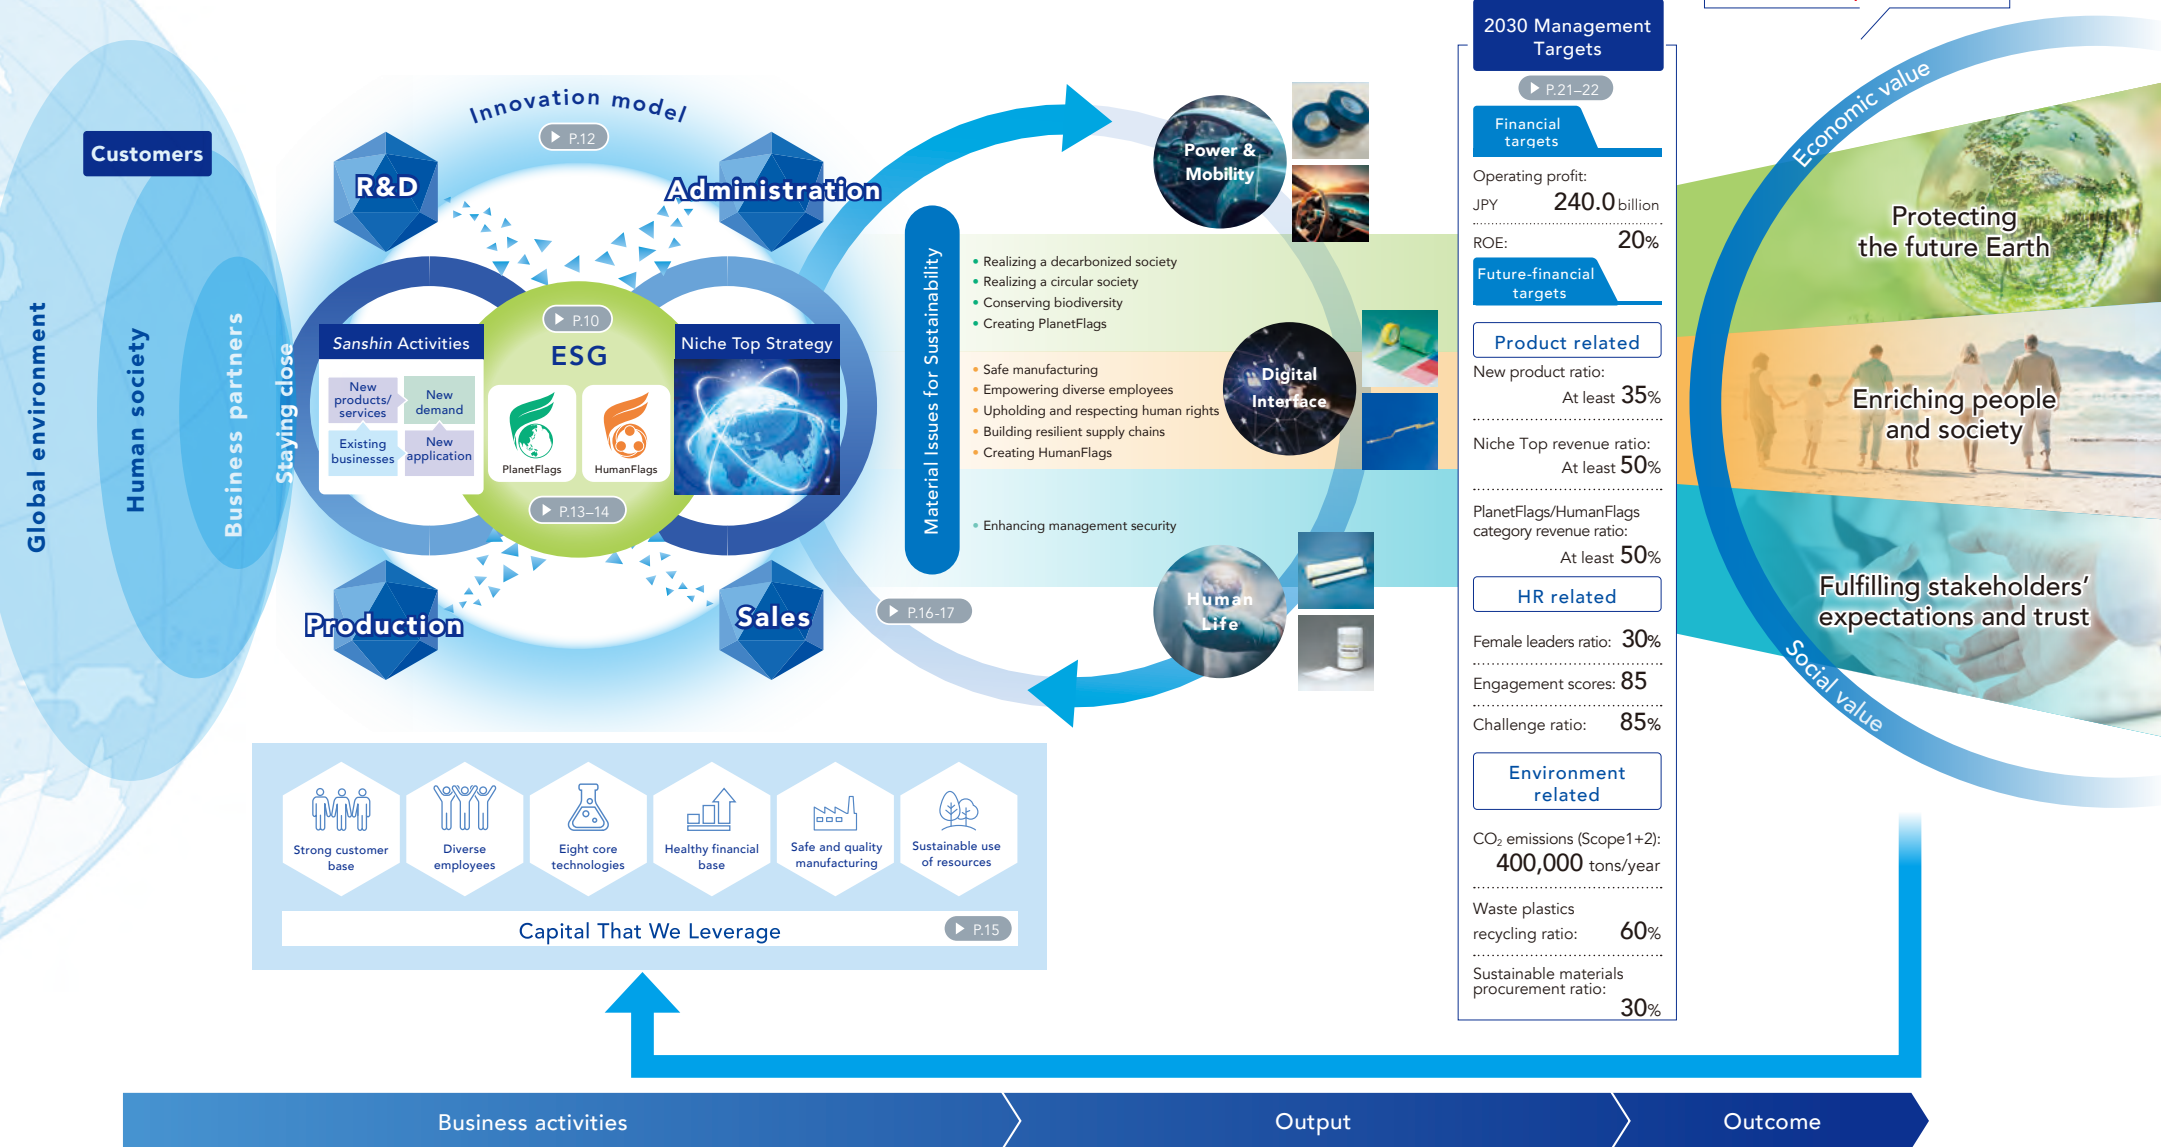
Customers

Global environment

Human society

Business partners

Staying close

Innovation model

P.12

R&D

Administration

Production

Sales

Sanshin Activities

New products/ services

New demand

Existing businesses

New application

P.10

ESG

PlanetFlags

HumanFlags

P.13–14

Niche Top Strategy

Material Issues for Sustainability

• Realizing a decarbonized society
• Realizing a circular society
• Conserving biodiversity
• Creating PlanetFlags

• Safe manufacturing
• Empowering diverse employees
• Upholding and respecting human rights
• Building resilient supply chains
• Creating HumanFlags

• Enhancing management security

P.16-17

Power & Mobility

Digital Interface

Human Life

2030 Management Targets

P.21–22

Financial targets

Operating profit: JPY 240.0 billion

ROE: 20%

Future-financial targets

Product related

New product ratio: At least 35%

Niche Top revenue ratio: At least 50%

PlanetFlags/HumanFlags category revenue ratio: At least 50%

HR related

Female leaders ratio: 30%

Engagement scores: 85

Challenge ratio: 85%

Environment related

$CO_2$ emissions (Scope1+2): 400,000 tons/year

Waste plastics recycling ratio: 60%

Sustainable materials procurement ratio: 30%

Economic value

Social value

Protecting the future Earth

Enriching people and society

Fulfilling stakeholders' expectations and trust

Strong customer base

Diverse employees

Eight core technologies

Healthy financial base

Safe and quality manufacturing

Sustainable use of resources

Capital That We Leverage

P.15

Business activities

Output

Outcome